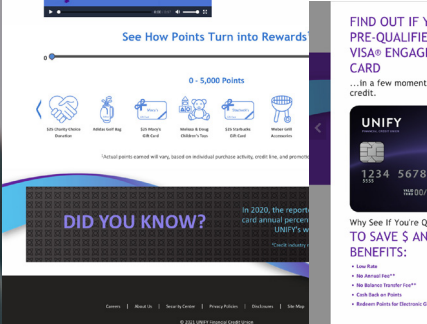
See How Points Turn into Rewards*

0

0 - 5,000 Points

$25 Charity Choice Donation

Adidas Golf Bag

$25 Macy's Gift Card

Melissa & Doug Children's Toys

$25 Starbucks Gift Card

Weber Grill Accessories

*Actual points earned will vary, based on individual purchase activity, credit line, and promotio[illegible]

DID YOU KNOW?

In 2020, the report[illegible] card annual percen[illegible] UNIFY's w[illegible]

*Credit industry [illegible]

Careers | About Us | Stay by Centre | Privacy Policies | Disclosures | Site Map

© 2021 UNIFY Financial Credit Union

FIND OUT IF YOU PRE-QUALIFIE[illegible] VISA® ENGAGE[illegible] CARD

...in a few moment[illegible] credit.

UNIFY

1234 5678

Why See If You're Q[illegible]

TO SAVE $ AN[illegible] BENEFITS:

• Low Rate
• No Annual Fee**
• No Balance Transfer Fee**
• Cash Back on Points
• Redeem Points for Electronic Gi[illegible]